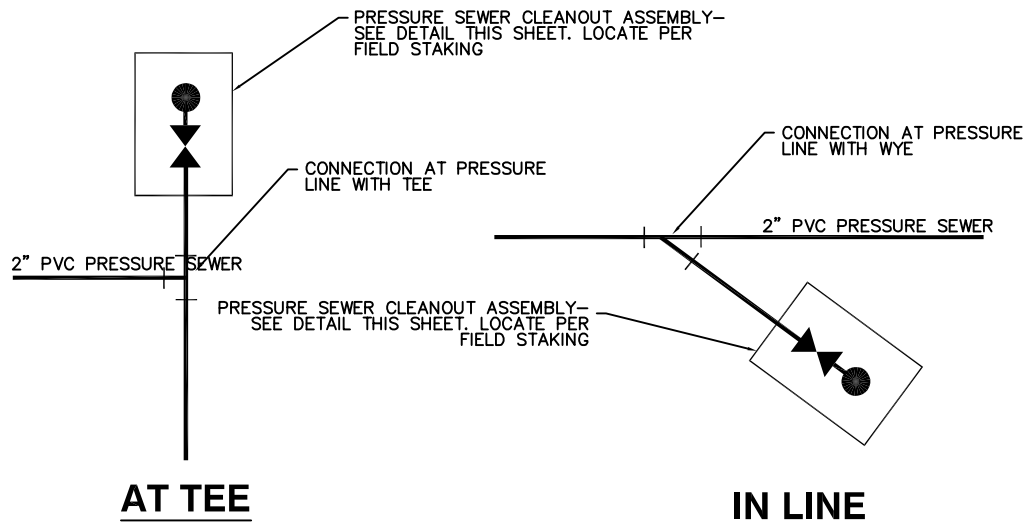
PRESSURE SEWER CLEANOUT ASSEMBLY– SEE DETAIL THIS SHEET. LOCATE PER FIELD STAKING

CONNECTION AT PRESSURE LINE WITH TEE

2" PVC PRESSURE SEWER

CONNECTION AT PRESSURE LINE WITH WYE

2" PVC PRESSURE SEWER

PRESSURE SEWER CLEANOUT ASSEMBLY– SEE DETAIL THIS SHEET. LOCATE PER FIELD STAKING

AT TEE

IN LINE